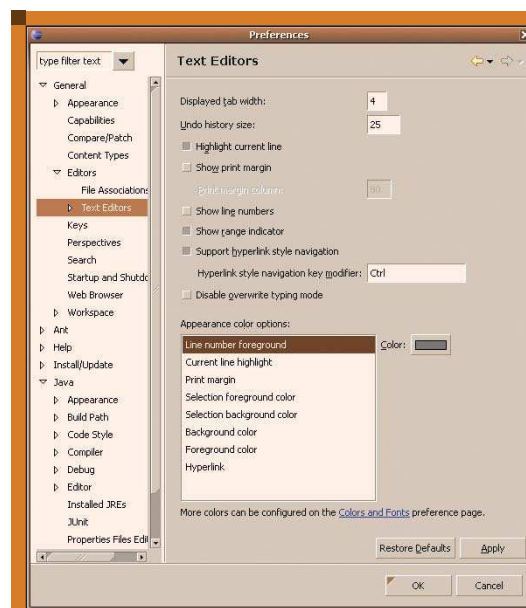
Preferences

type filter text

General
Appearance
Capabilities
Compare/Patch
Content Types
Editors
File Associations
Text Editors
Keys
Perspectives
Search
Startup and Shutdo
Web Browser
Workspace
Ant
Help
Install/Update
Java
Appearance
Build Path
Code Style
Compiler
Debug
Editor
Installed JREs
JUnit
Properties Files Edit

Text Editors

Displayed tab width: 4
Undo history size: 25
Highlight current line
Show print margin
Print margin column: 80
Show line numbers
Show range indicator
Support hyperlink style navigation
Hyperlink style navigation key modifier: Ctrl
Disable overwrite typing mode

Appearance color options:
Line number foreground
Current line highlight
Print margin
Selection foreground color
Selection background color
Background color
Foreground color
Hyperlink

Color:

More colors can be configured on the Colors and Fonts preference page.

Restore Defaults
Apply

OK
Cancel